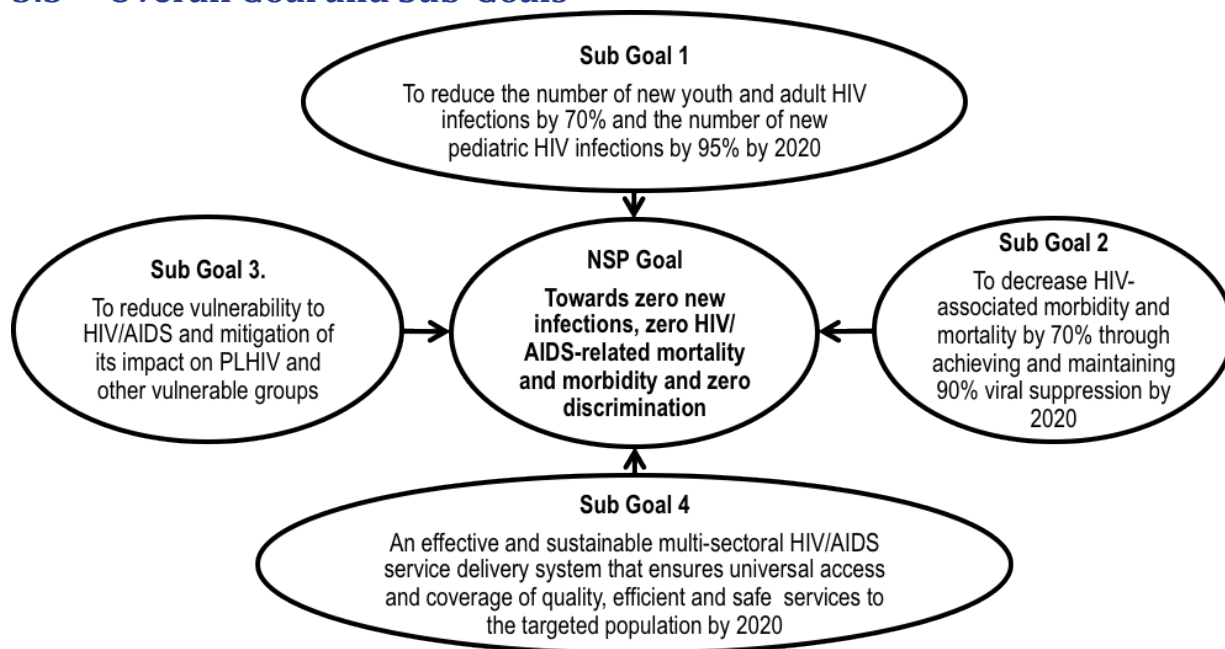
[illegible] Overall Goal and Sub-Goals

Sub Goal 1

To reduce the number of new youth and adult HIV infections by 70% and the number of new pediatric HIV infections by 95% by 2020

Sub Goal 3.

To reduce vulnerability to HIV/AIDS and mitigation of its impact on PLHIV and other vulnerable groups

NSP Goal

Towards zero new infections, zero HIV/AIDS-related mortality and morbidity and zero discrimination

Sub Goal 2

To decrease HIV-associated morbidity and mortality by 70% through achieving and maintaining 90% viral suppression by 2020

Sub Goal 4

An effective and sustainable multi-sectoral HIV/AIDS service delivery system that ensures universal access and coverage of quality, efficient and safe services to the targeted population by 2020